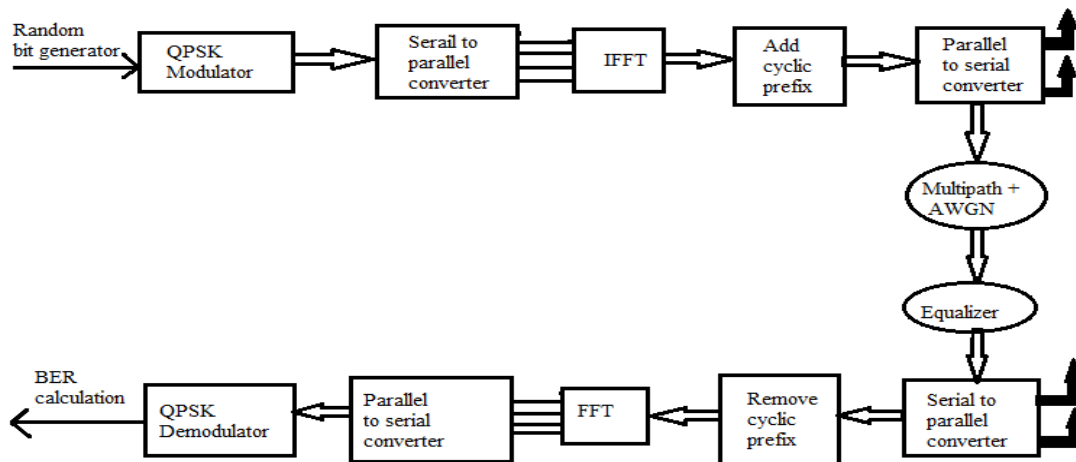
Random bit generator

QPSK Modulator

Serail to parallel converter

IFFT

Add cyclic prefix

Parallel to serial converter

Multipath + AWGN

Equalizer

Serial to parallel converter

Remove cyclic prefix

FFT

Parallel to serial converter

QPSK Demodulator

BER calculation